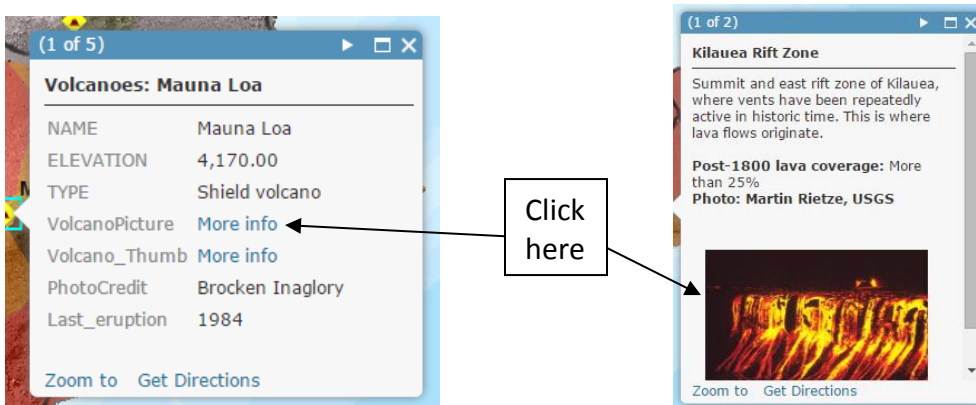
(1 of 5)

Volcanoes: Mauna Loa

| | |
|---|---|
| NAME | Mauna Loa |
| ELEVATION | 4,170.00 |
| TYPE | Shield volcano |
| VolcanoPicture | More info |
| Volcano_Thumb | More info |
| PhotoCredit | Brocken Inaglory |
| Last_eruption | 1984 |

Zoom to Get Directions

Click here

(1 of 2)

Kilauea Rift Zone

Summit and east rift zone of Kilauea, where vents have been repeatedly active in historic time. This is where lava flows originate.

Post-1800 lava coverage: More than 25%
Photo: Martin Rietze, USGS

Zoom to Get Directions